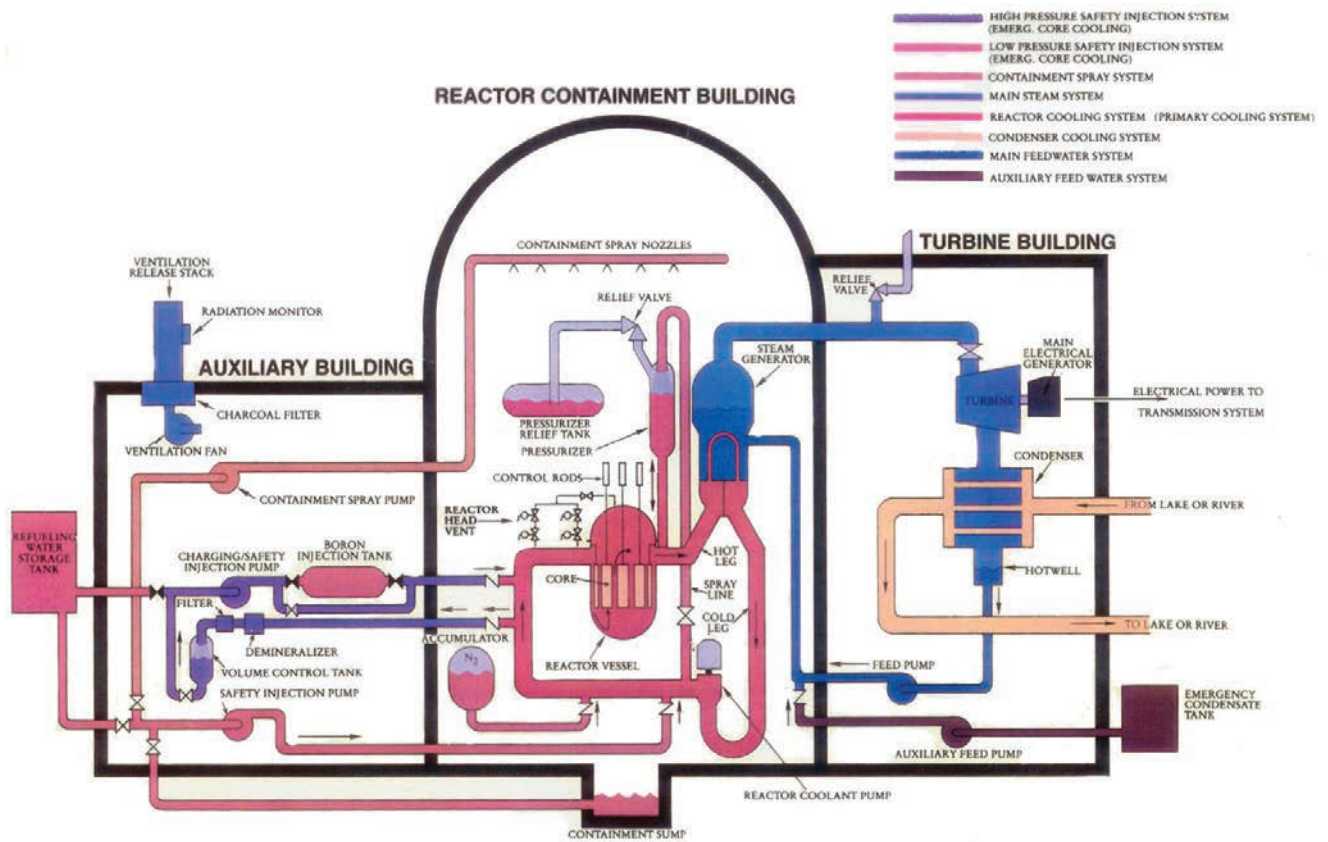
HIGH PRESSURE SAFETY INJECTION SYSTEM (EMERG. CORE COOLING)
LOW PRESSURE SAFETY INJECTION SYSTEM (EMERG. CORE COOLING)
CONTAINMENT SPRAY SYSTEM
MAIN STEAM SYSTEM
REACTOR COOLING SYSTEM (PRIMARY COOLING SYSTEM)
CONDENSER COOLING SYSTEM
MAIN FEEDWATER SYSTEM
AUXILIARY FEED WATER SYSTEM

REACTOR CONTAINMENT BUILDING

TURBINE BUILDING

AUXILIARY BUILDING

CONTAINMENT SPRAY NOZZLES
VENTILATION RELEASE STACK
RADIATION MONITOR
CHARCOAL FILTER
VENTILATION FAN
RELIEF VALVE
PRESSURIZER RELIEF TANK
PRESSURIZER
STEAM GENERATOR
RELIEF VALVE
MAIN ELECTRICAL GENERATOR
TURBINE
ELECTRICAL POWER TO TRANSMISSION SYSTEM
CONTROL RODS
CONTAINMENT SPRAY PUMP
REACTOR HEAD VENT
CONDENSER
FROM LAKE OR RIVER
REFUELING WATER STORAGE TANK
CHARGING/SAFETY INJECTION PUMP
BORON INJECTION TANK
HOT LEG
CORE
SPRAY LINE
HOTWELL
FILTER
DEMINERALIZER
ACCUMULATOR
COLD LEG
TO LAKE OR RIVER
VOLUME CONTROL TANK
$N_2$
REACTOR VESSEL
FEED PUMP
SAFETY INJECTION PUMP
EMERGENCY CONDENSATE TANK
AUXILIARY FEED PUMP
REACTOR COOLANT PUMP
CONTAINMENT SUMP